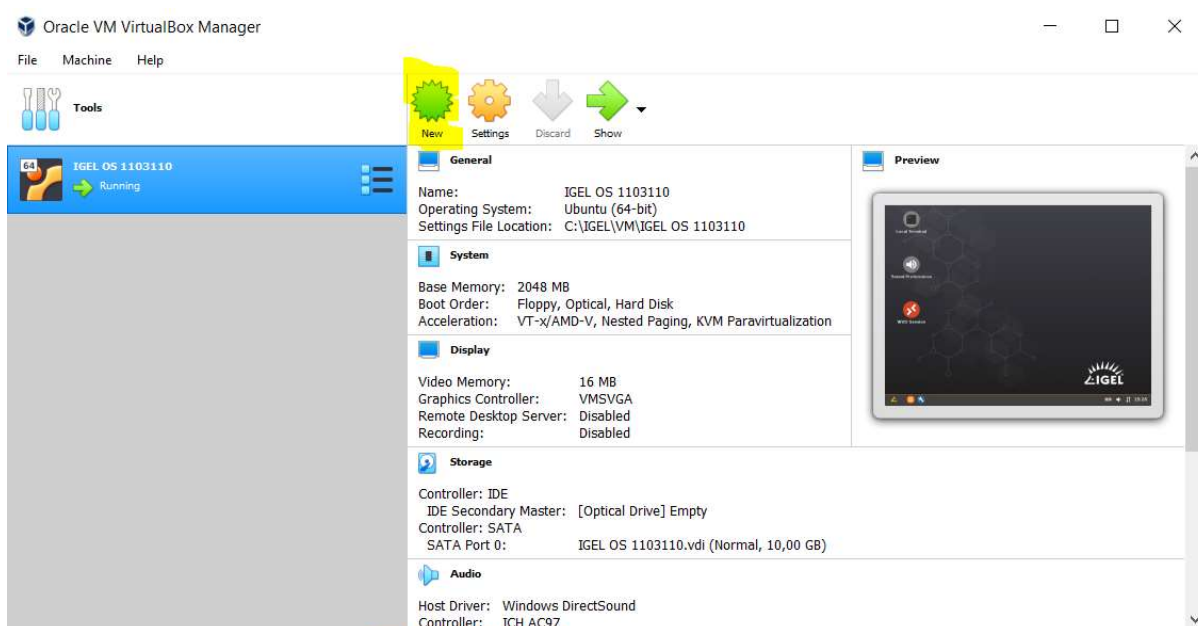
Oracle VM VirtualBox Manager

File Machine Help

Tools

New Settings Discard Show

64 IGEL OS 1103110
Running

General

Name: IGEL OS 1103110
Operating System: Ubuntu (64-bit)
Settings File Location: C:\IGEL\VM\IGEL OS 1103110

System

Base Memory: 2048 MB
Boot Order: Floppy, Optical, Hard Disk
Acceleration: VT-x/AMD-V, Nested Paging, KVM Paravirtualization

Display

Video Memory: 16 MB
Graphics Controller: VMSVGA
Remote Desktop Server: Disabled
Recording: Disabled

Storage

Controller: IDE
IDE Secondary Master: [Optical Drive] Empty
Controller: SATA
SATA Port 0: IGEL OS 1103110.vdi (Normal, 10,00 GB)

Audio

Host Driver: Windows DirectSound
Controller: ICH AC97

Preview

IGEL